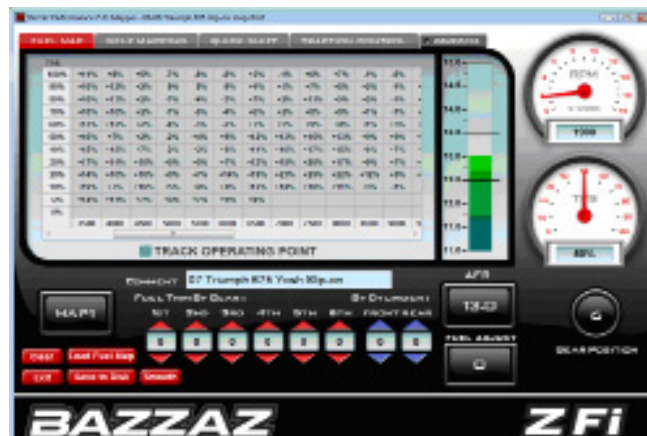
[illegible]

FUEL MAP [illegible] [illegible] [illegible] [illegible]

TRACK OPERATING POINT

COMMENT 07 Triumph 675 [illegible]

MAP1

FULL TRIM BY GEAR: BY CYLINDER:

1ST 2ND 3RD 4TH 5TH 6TH FRONT REAR

0 0 0 0 0 0 0 0

AFR

13.0

FUEL ADJUST

0

GEAR POSITION

RPM

1000

TPS

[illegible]

Clear Load Fuel Map Exit Save to Disk Smooth

BAZZAZ

Z Fi